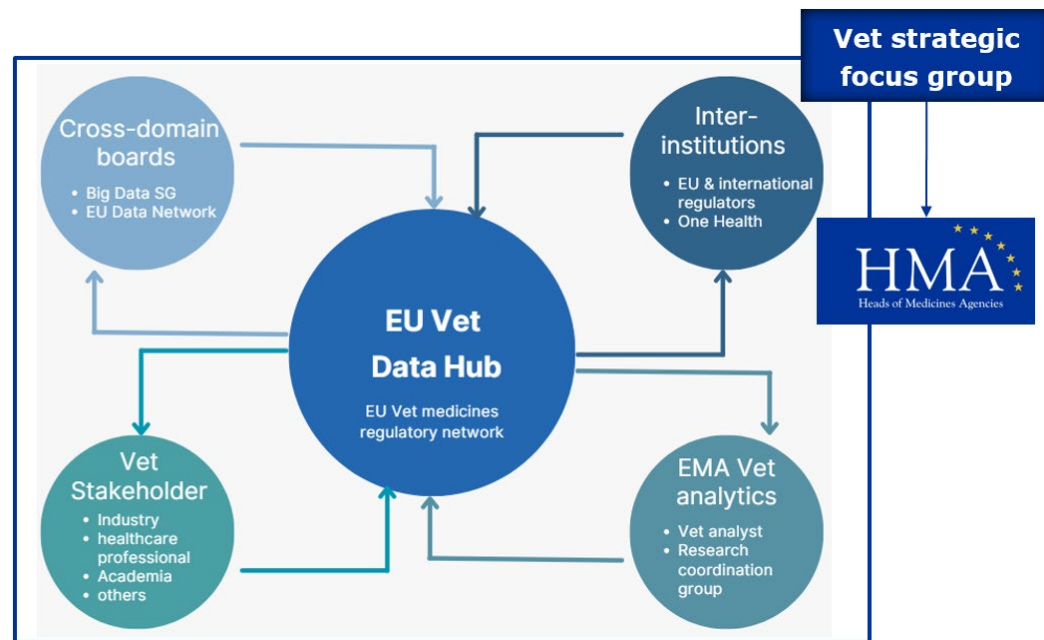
Vet strategic focus group

Cross-domain boards
• Big Data SG
• EU Data Network

Inter-institutions
• EU & international regulators
• One Health

HMA
Heads of Medicines Agencies

EU Vet Data Hub
EU Vet medicines regulatory network

Vet Stakeholder
• Industry
• healthcare professional
• Academia
• others

EMA Vet analytics
• Vet analyst
• Research coordination group